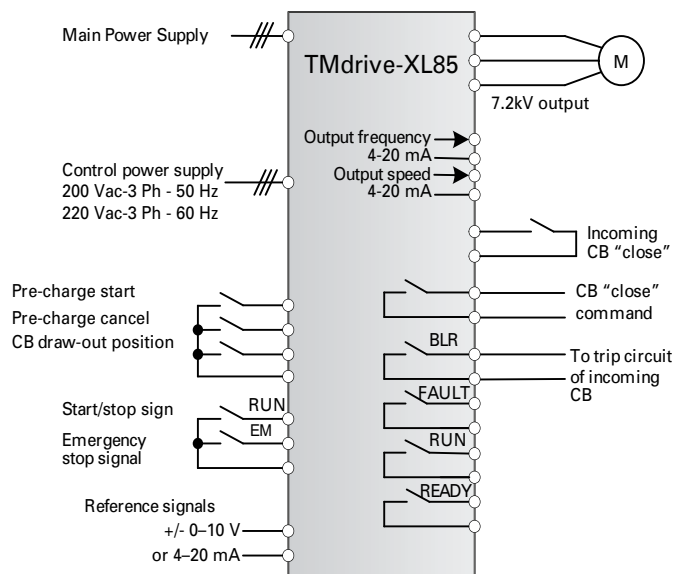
Main Power Supply

TMdrive-XL85

M

7.2kV output

Output frequency
4-20 mA
Output speed
4-20 mA

Control power supply
200 Vac-3 Ph - 50 Hz
220 Vac-3 Ph - 60 Hz

Incoming CB “close”

Pre-charge start
Pre-charge cancel
CB draw-out position

CB “close” command

BLR

To trip circuit of incoming CB

FAULT

Start/stop sign
RUN
EM
Emergency stop signal

RUN

READY

Reference signals
+/- 0–10 V
or 4–20 mA